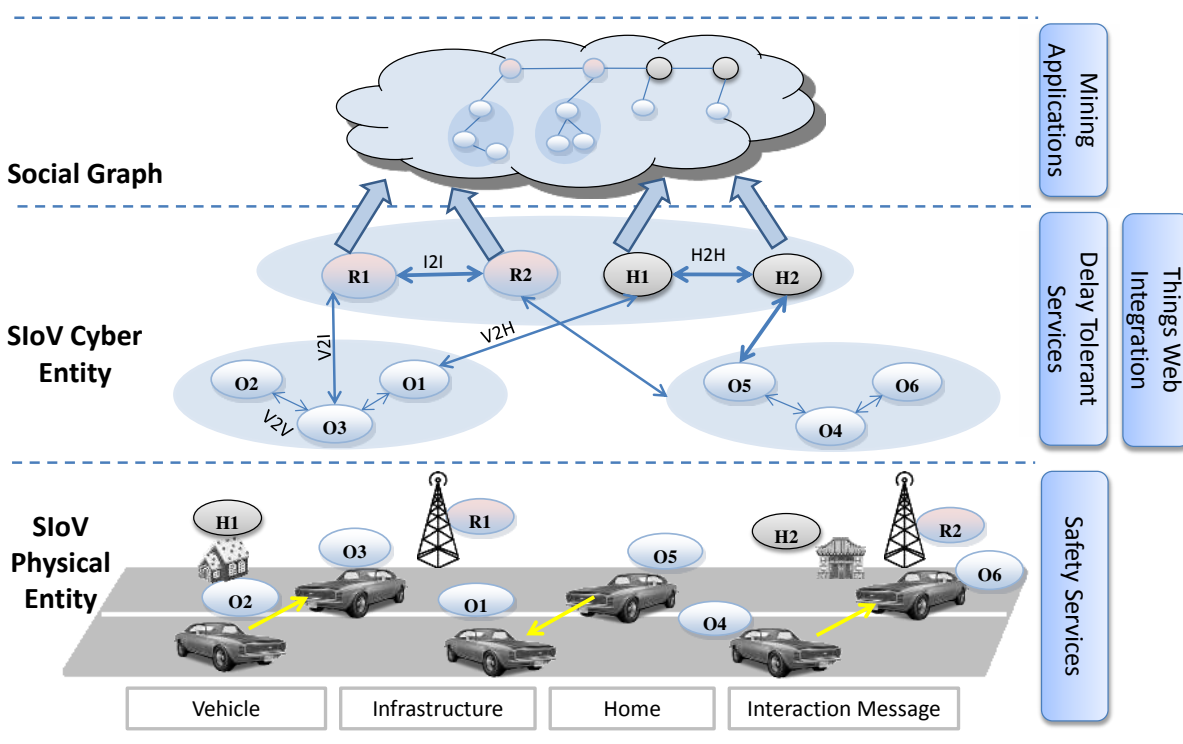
Mining Applications

Social Graph

Delay Tolerant Services

Things Web Integration

I2I

R1

R2

H1

H2H

H2

SIoV Cyber Entity

V2I

V2H

O2

O1

O5

O6

V2V

O3

O4

SIoV Physical Entity

H1

R1

H2

R2

O3

O5

O6

O2

O1

O4

Safety Services

Vehicle

Infrastructure

Home

Interaction Message